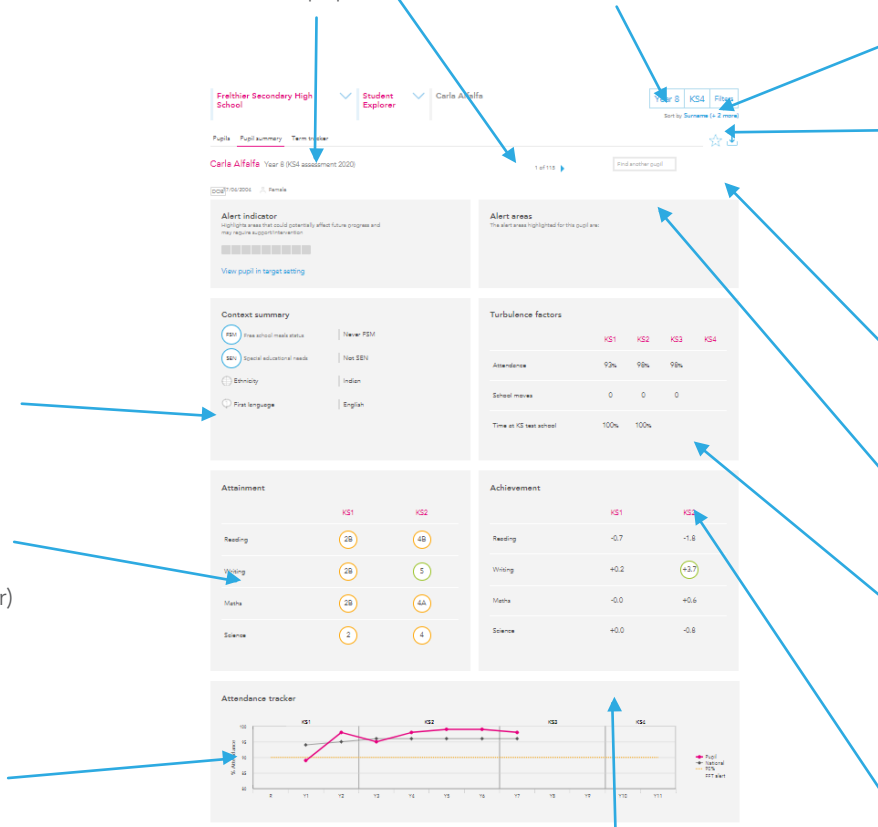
Freithier Secondary High School
Student Explorer
Carla Alfaifa
Year 8 | KS4 | Filters
Sort by Surname (+ 2 more)

Pupils | Pupil summary | Term tracker

Carla Alfaifa Year 8 (KS4 assessment 2020)
1 of 115
Find another pupil
DOB 11/06/2006 Female

Alert indicator
Highlights areas that could potentially affect future progress and may require support/intervention
View pupil in target setting

Alert areas
The alert areas highlighted for this pupil are:

Context summary
FSM Free school meals status | Never FSM
SEN Special educational needs | Not SEN
Ethnicity | Indian
First language | English

Turbulence factors

| | KS1 | KS2 | KS3 | KS4 |
|---|---|---|---|---|
| Attendance | 93% | 98% | 98% | |
| School moves | 0 | 0 | 0 | |
| Time at KS test school | 100% | 100% | | |

Attainment

| | KS1 | KS2 |
|---|---|---|
| Reading | 2B | 4B |
| Writing | 2B | 5 |
| Maths | 2B | 4A |
| Science | 2 | 4 |

Achievement

| | KS1 | KS2 |
|---|---|---|
| Reading | -0.7 | -1.8 |
| Writing | +0.2 | +3.7 |
| Maths | -0.0 | +0.6 |
| Science | +0.0 | -0.8 |

Attendance tracker
KS1 KS2 KS3 KS4
% Attendance
100 98 96 94 92 90
R Y1 Y2 Y3 Y4 Y5 Y6 Y7 Y8 Y9 Y10 Y11
Pupil
National
90%
DfT alert

r)